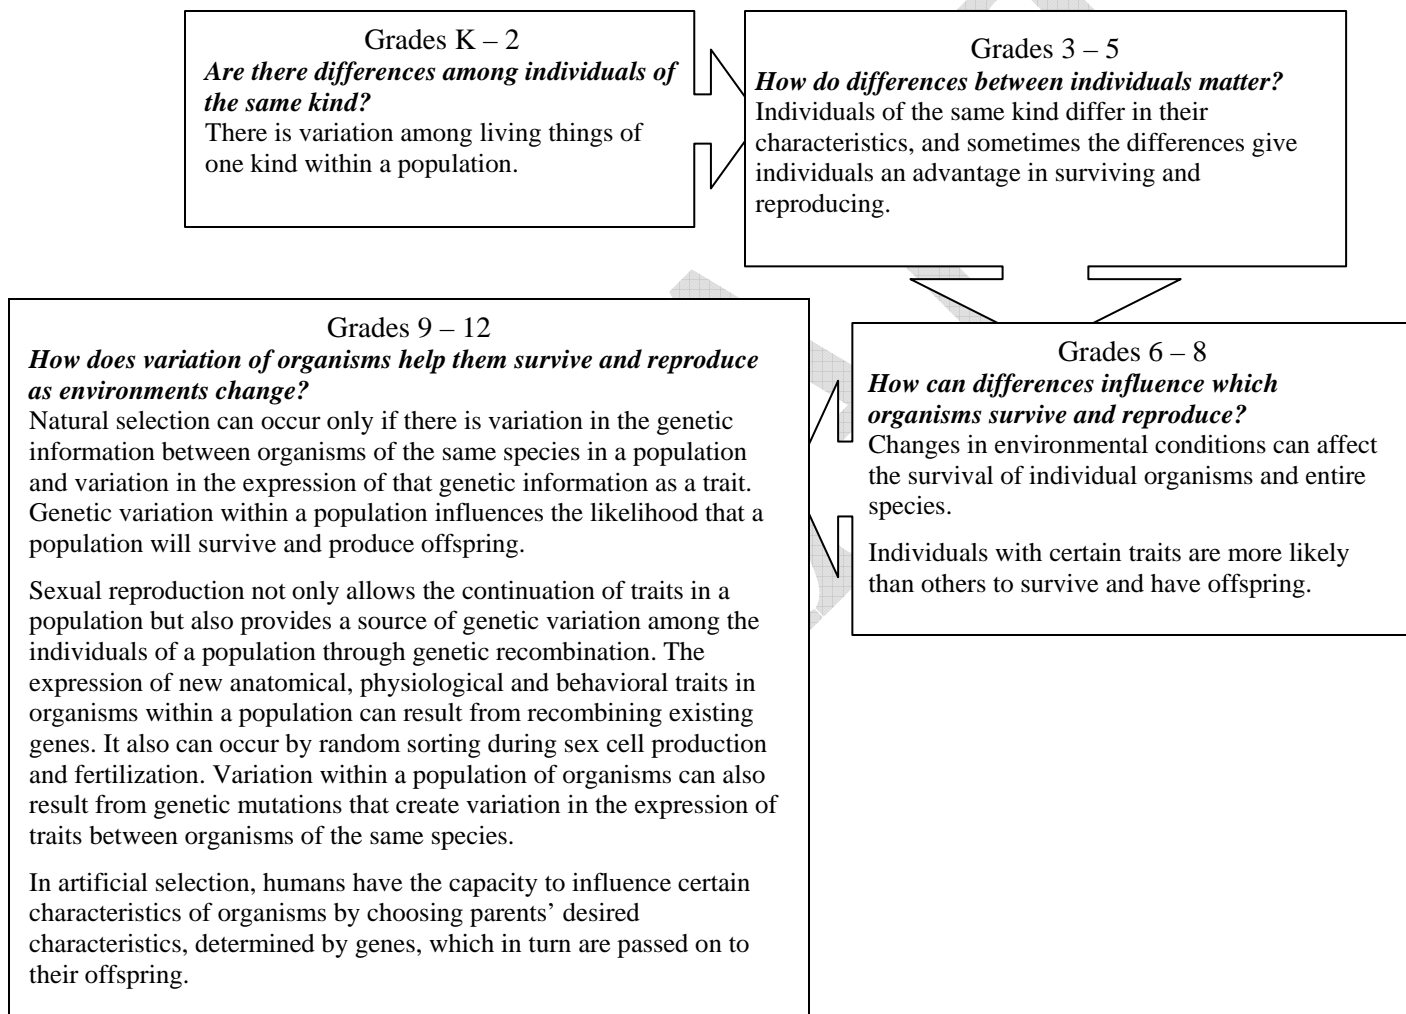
Grades K – 2
***Are there differences among individuals of the same kind?***
There is variation among living things of one kind within a population.

Grades 3 – 5
***How do differences between individuals matter?***
Individuals of the same kind differ in their characteristics, and sometimes the differences give individuals an advantage in surviving and reproducing.

Grades 6 – 8
***How can differences influence which organisms survive and reproduce?***
Changes in environmental conditions can affect the survival of individual organisms and entire species.

Individuals with certain traits are more likely than others to survive and have offspring.

Grades 9 – 12
***How does variation of organisms help them survive and reproduce as environments change?***
Natural selection can occur only if there is variation in the genetic information between organisms of the same species in a population and variation in the expression of that genetic information as a trait. Genetic variation within a population influences the likelihood that a population will survive and produce offspring.

Sexual reproduction not only allows the continuation of traits in a population but also provides a source of genetic variation among the individuals of a population through genetic recombination. The expression of new anatomical, physiological and behavioral traits in organisms within a population can result from recombining existing genes. It also can occur by random sorting during sex cell production and fertilization. Variation within a population of organisms can also result from genetic mutations that create variation in the expression of traits between organisms of the same species.

In artificial selection, humans have the capacity to influence certain characteristics of organisms by choosing parents' desired characteristics, determined by genes, which in turn are passed on to their offspring.